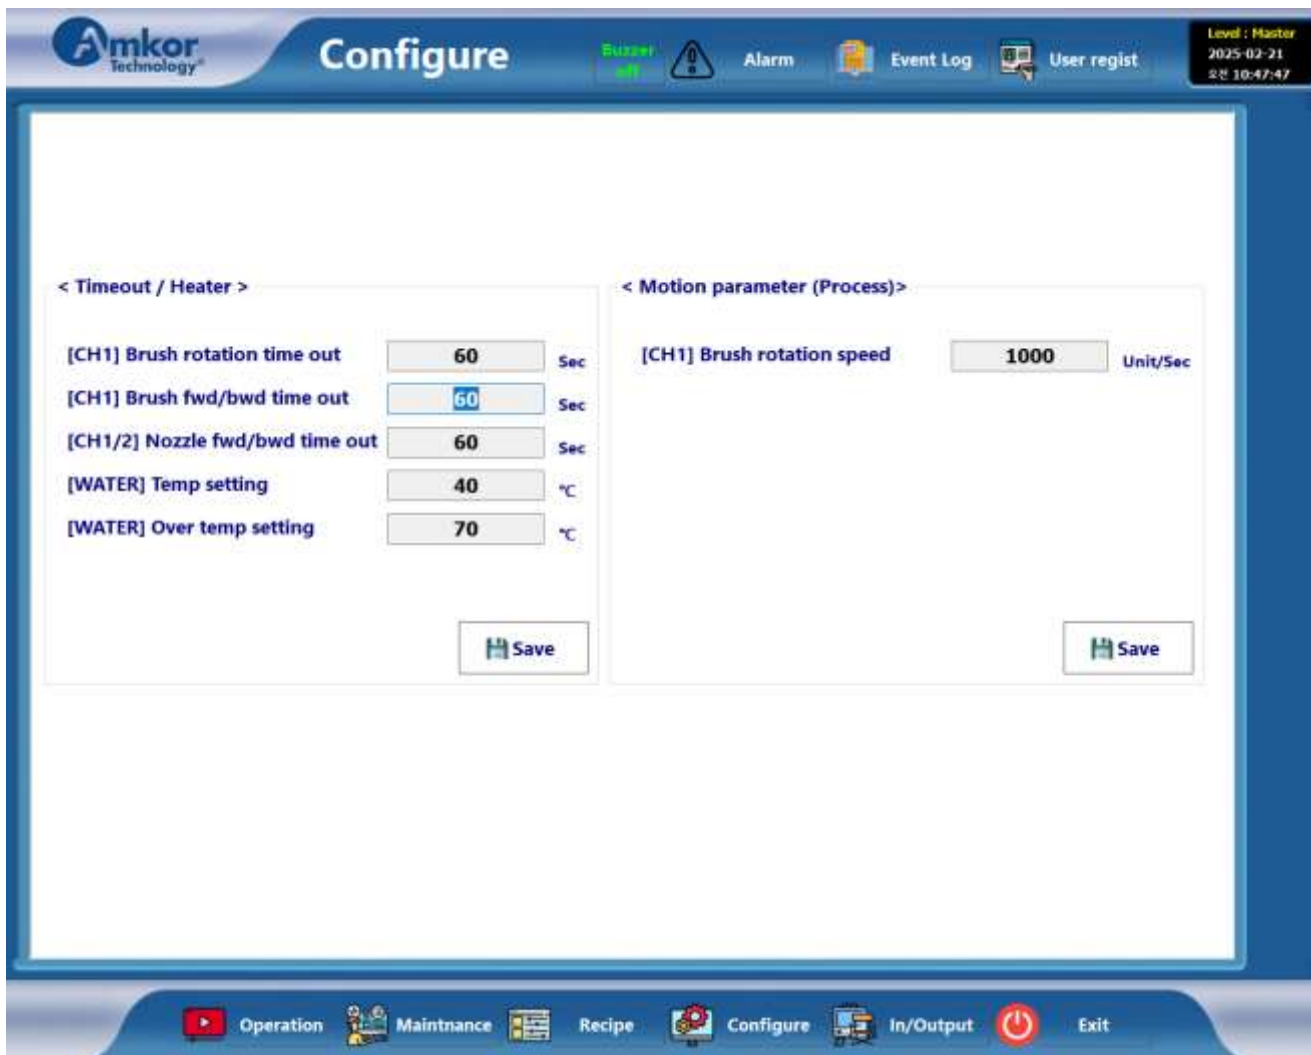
Amkor Technology

Configure

Buzzer off

Alarm

Event Log

User regist

Level : Master
2025-02-21
오전 10:47:47

< Timeout / Heater >

| | | |
|---|---|---|
| [CH1] Brush rotation time out | 60 | Sec |
| [CH1] Brush fwd/bwd time out | 60 | Sec |
| [CH1/2] Nozzle fwd/bwd time out | 60 | Sec |
| [WATER] Temp setting | 40 | ℃ |
| [WATER] Over temp setting | 70 | ℃ |

Save

< Motion parameter (Process)>

| | | |
|---|---|---|
| [CH1] Brush rotation speed | 1000 | Unit/Sec |

Save

Operation

Maintnance

Recipe

Configure

In/Output

Exit